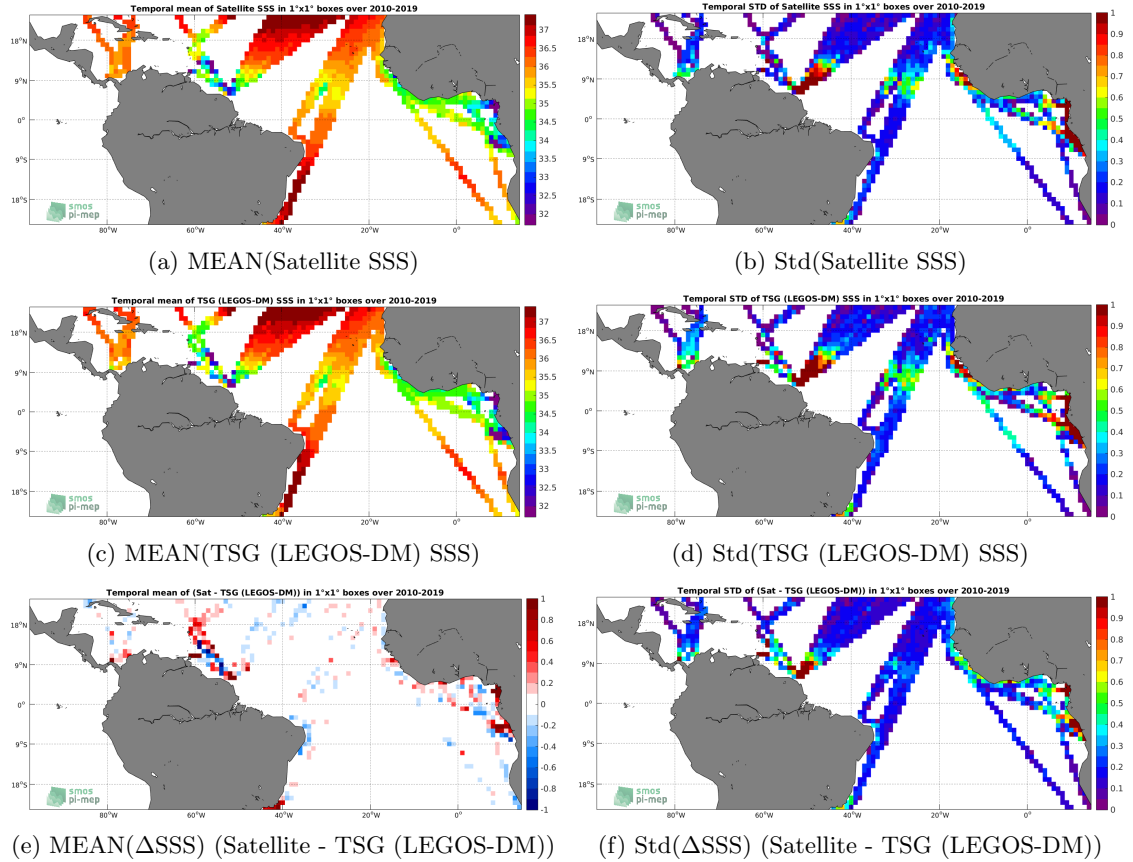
Temporal mean of Satellite SSS in 1°x1° boxes over 2010-2019

18°N
9°N
0°
9°S
18°S
80°W 60°W 40°W 20°W 0°

37
36.5
36
35.5
35
34.5
34
33.5
33
32.5
32

smos pi-mep

(a) MEAN(Satellite SSS)

Temporal STD of Satellite SSS in 1°x1° boxes over 2010-2019

18°N
9°N
0°
9°S
18°S
80°W 60°W 40°W 20°W 0°

1
0.9
0.8
0.7
0.6
0.5
0.4
0.3
0.2
0.1
0

(b) Std(Satellite SSS)

Temporal mean of TSG (LEGOS-DM) SSS in 1°x1° boxes over 2010-2019

18°N
9°N
0°
9°S
18°S
80°W 60°W 40°W 20°W 0°

37
36.5
36
35.5
35
34.5
34
33.5
33
32.5
32

smos pi-mep

(c) MEAN(TSG (LEGOS-DM) SSS)

Temporal STD of TSG (LEGOS-DM) SSS in 1°x1° boxes over 2010-2019

18°N
9°N
0°
9°S
18°S
80°W 60°W 40°W 20°W 0°

1
0.9
0.8
0.7
0.6
0.5
0.4
0.3
0.2
0.1
0

smos pi-mep

(d) Std(TSG (LEGOS-DM) SSS)

Temporal mean of (Sat - TSG (LEGOS-DM)) in 1°x1° boxes over 2010-2019

18°N
9°N
0°
9°S
18°S
80°W 60°W 40°W 20°W 0°

1
0.8
0.6
0.4
0.2
0
-0.2
-0.4
-0.6
-0.8
-1

smos pi-mep

(e) MEAN($\Delta$SSS) (Satellite - TSG (LEGOS-DM))

Temporal STD of (Sat - TSG (LEGOS-DM)) in 1°x1° boxes over 2010-2019

18°N
9°N
0°
9°S
18°S
80°W 60°W 40°W 20°W 0°

1
0.9
0.8
0.7
0.6
0.5
0.4
0.3
0.2
0.1
0

smos pi-mep

(f) Std($\Delta$SSS) (Satellite - TSG (LEGOS-DM))